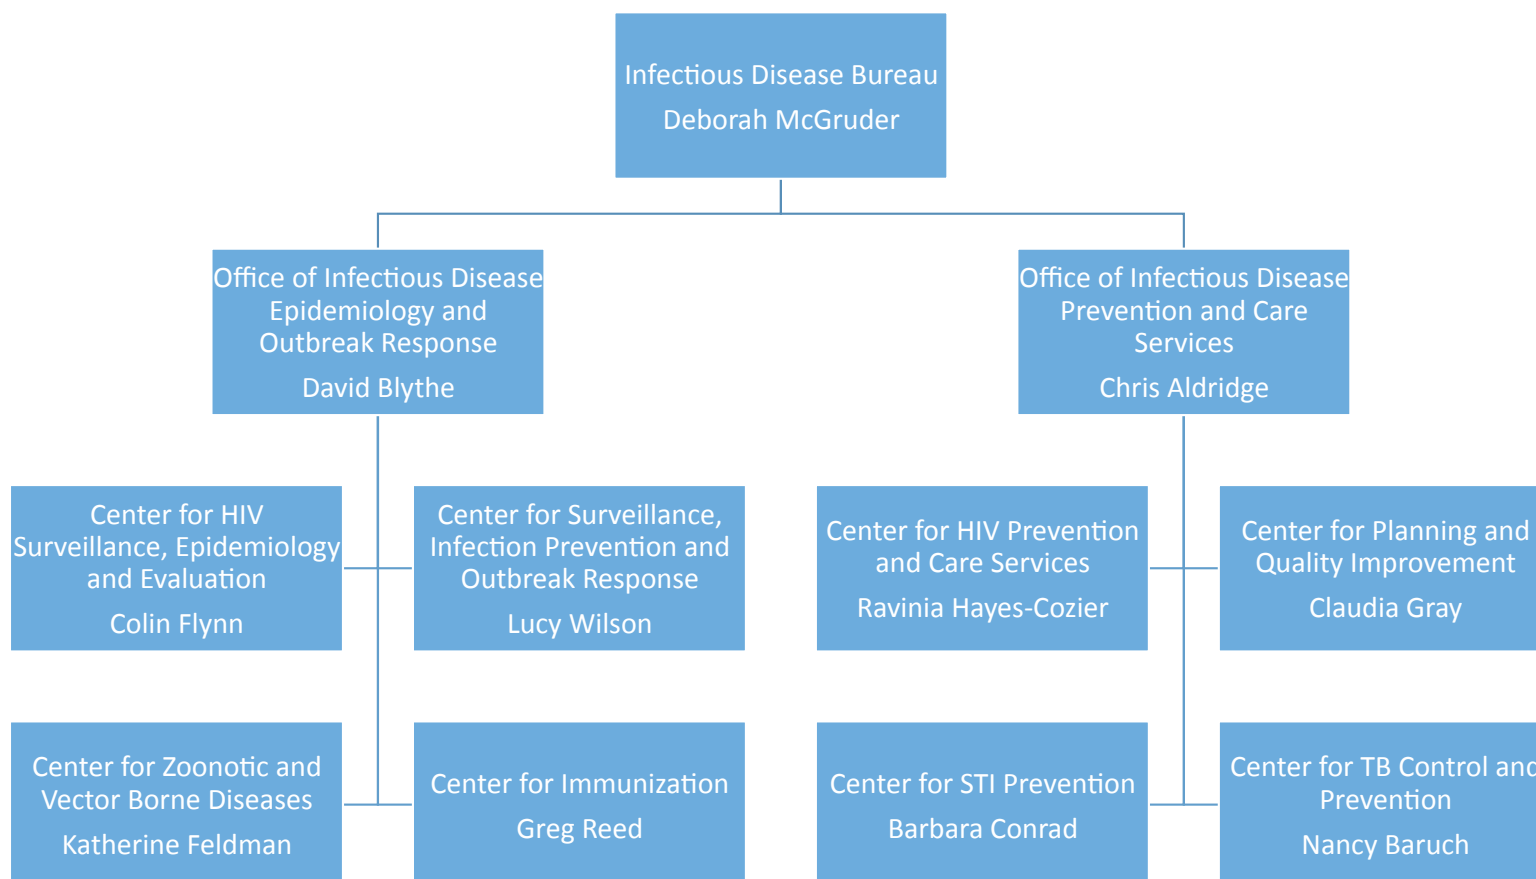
Infectious Disease Bureau
Deborah McGruder

Office of Infectious Disease Epidemiology and Outbreak Response
David Blythe

Office of Infectious Disease Prevention and Care Services
Chris Aldridge

Center for HIV Surveillance, Epidemiology and Evaluation
Colin Flynn

Center for Surveillance, Infection Prevention and Outbreak Response
Lucy Wilson

Center for HIV Prevention and Care Services
Ravinia Hayes-Cozier

Center for Planning and Quality Improvement
Claudia Gray

Center for Zoonotic and Vector Borne Diseases
Katherine Feldman

Center for Immunization
Greg Reed

Center for STI Prevention
Barbara Conrad

Center for TB Control and Prevention
Nancy Baruch